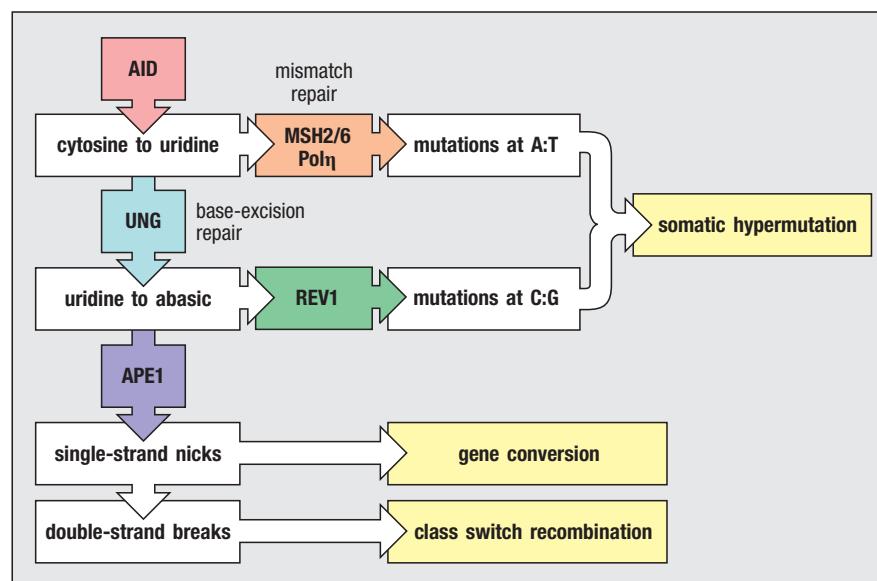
AID

mismatch repair

cytosine to uridine

MSH2/6 Polη

mutations at A:T

UNG

base-excision repair

somatic hypermutation

uridine to abasic

REV1

mutations at C:G

APE1

single-strand nicks

gene conversion

double-strand breaks

class switch recombination